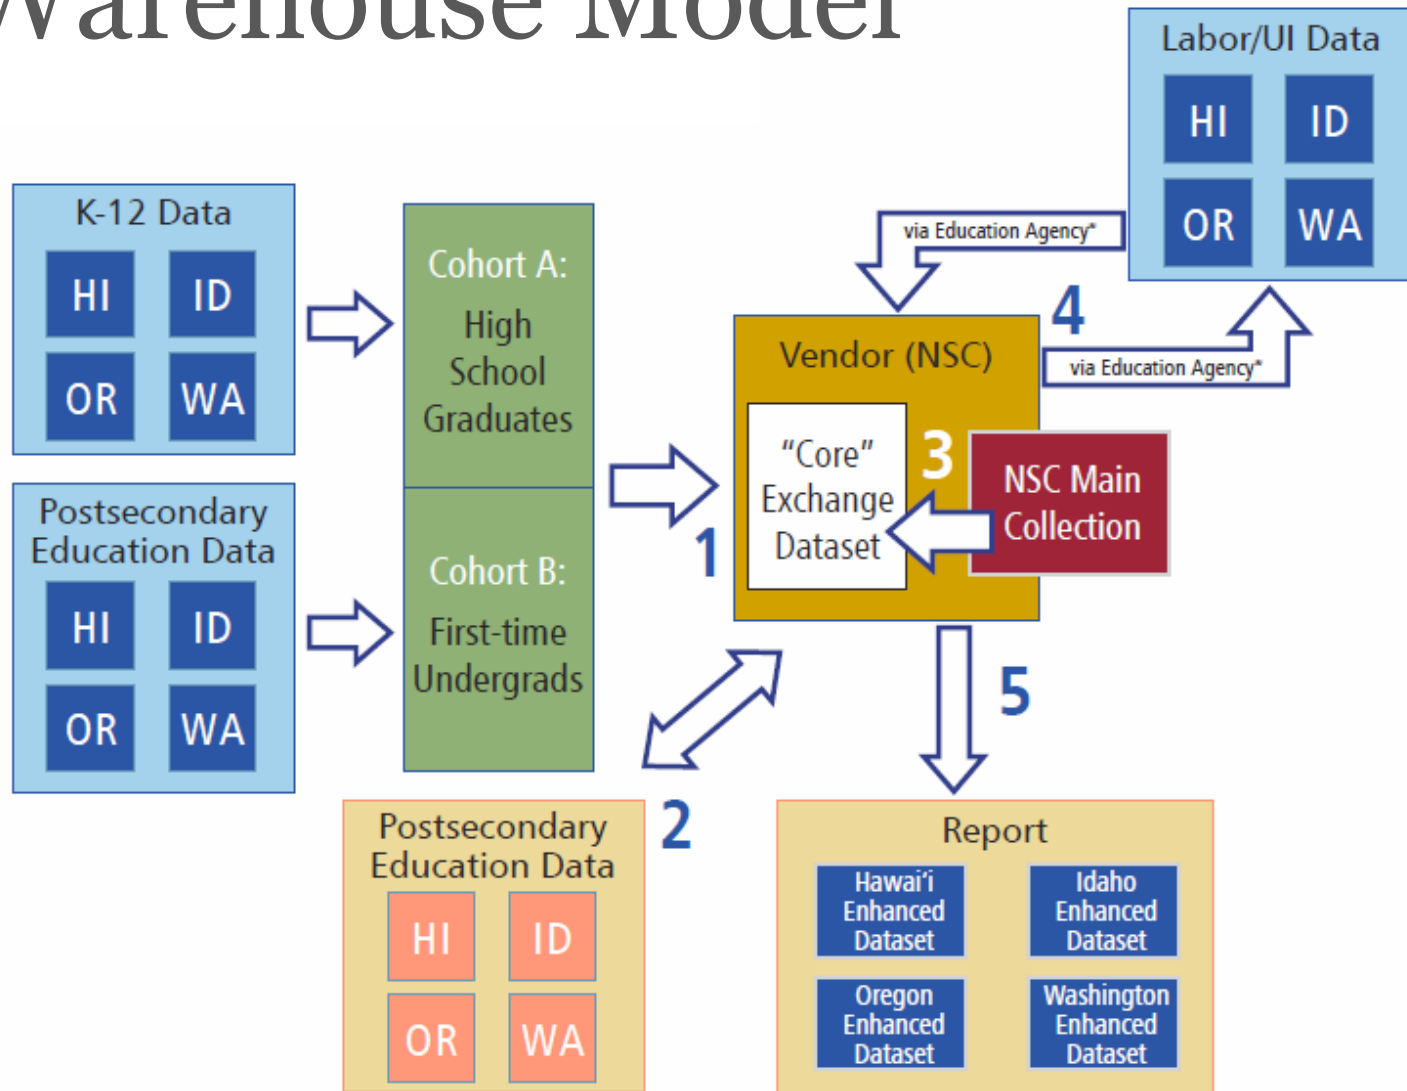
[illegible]arehouse Model

Labor/UI Data
HI ID
OR WA

K-12 Data
HI ID
OR WA

Cohort A: High School Graduates

via Education Agency*

4

Vendor (NSC)

via Education Agency*

"Core" Exchange Dataset

3

NSC Main Collection

1

Postsecondary Education Data
HI ID
OR WA

Cohort B: First-time Undergrads

5

Postsecondary Education Data
HI ID
OR WA

2

Report
Hawai'i Enhanced Dataset
Idaho Enhanced Dataset
Oregon Enhanced Dataset
Washington Enhanced Dataset